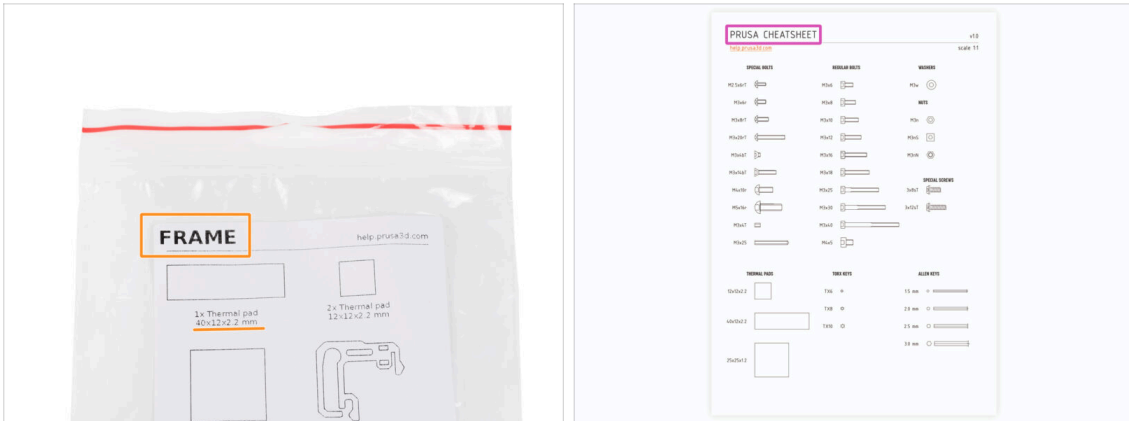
FRAME

help.prusa3d.com

1x Thermal pad
40x12x2.2 mm

2x Thermal pad
12x12x2.2 mm

PRUSA CHEATSHEET

v1.0

help.prusa3d.com

scale 1:1

SPECIAL BOLTS

M2.5x8rT
M3x4r
M3x8rT
M3x20rT
M3x4bT
M3x14bT
M4x10r
M5x16r
M3x4T
M3x25

REGULAR BOLTS

M3x6
M3x8
M3x10
M3x12
M3x16
M3x18
M3x25
M3x30
M3x40
M4x5

WASHERS

M3w

NUTS

M3n
M3nS
M3nN

SPECIAL SCREWS

3x8sT
3x12sT

THERMAL PADS

12x12x2.2
40x12x2.2
25x25x1.2

TORX KEYS

TX6
TX8
TX10

ALLEN KEYS

1.5 mm
2.0 mm
2.5 mm
3.0 mm